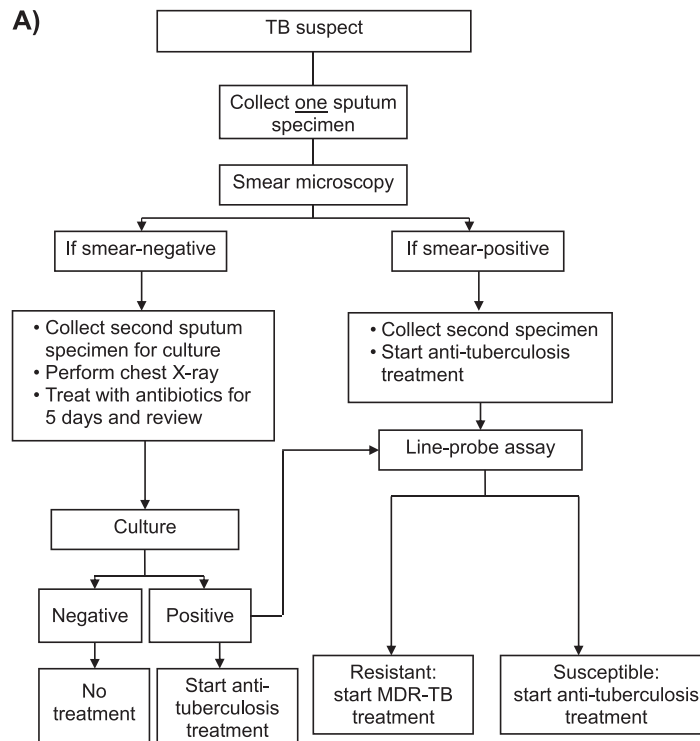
A)

TB suspect

Collect one sputum specimen

Smear microscopy

If smear-negative

If smear-positive

• Collect second sputum specimen for culture
• Perform chest X-ray
• Treat with antibiotics for 5 days and review

• Collect second specimen
• Start anti-tuberculosis treatment

Line-probe assay

Culture

Negative

Positive

No treatment

Start anti-tuberculosis treatment

Resistant: start MDR-TB treatment

Susceptible: start anti-tuberculosis treatment